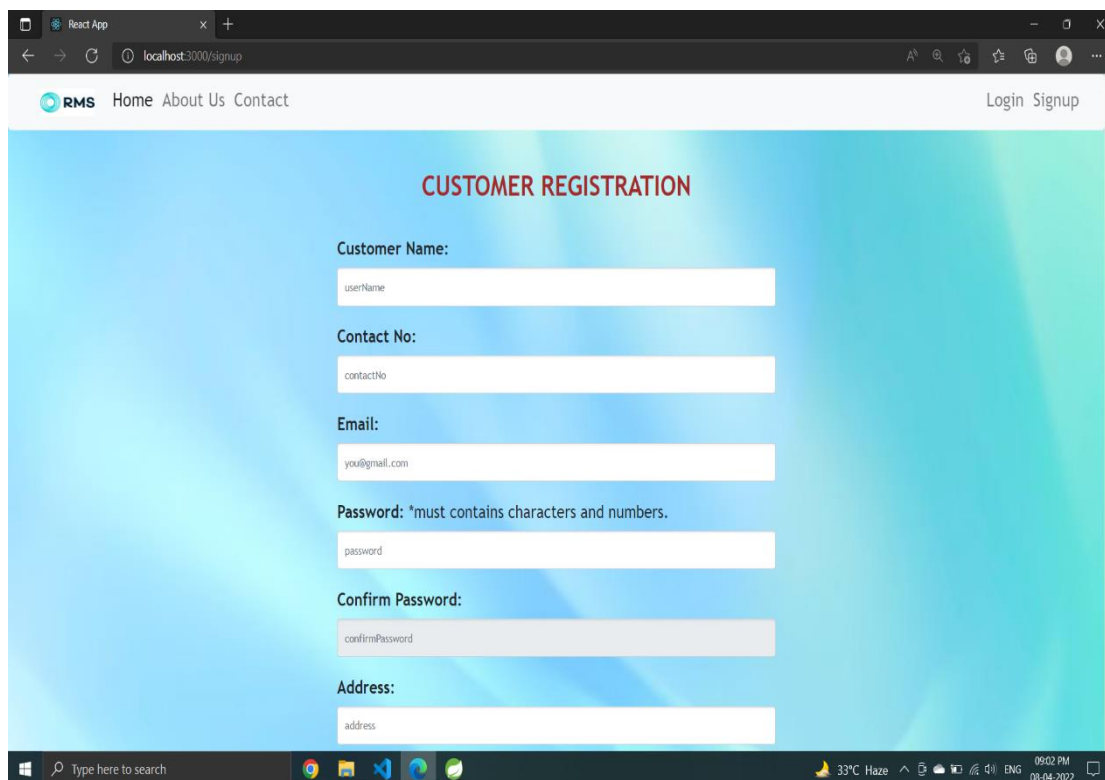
React App
localhost:3000/signup

RMS Home About Us Contact
Login Signup

CUSTOMER REGISTRATION

Customer Name:
userName

Contact No:
contactNo

Email:
you@gmail.com

Password: *must contains characters and numbers.
password

Confirm Password:
confirmPassword

Address:
address

Type here to search
33°C Haze ENG 09:02 PM 08-04-2022